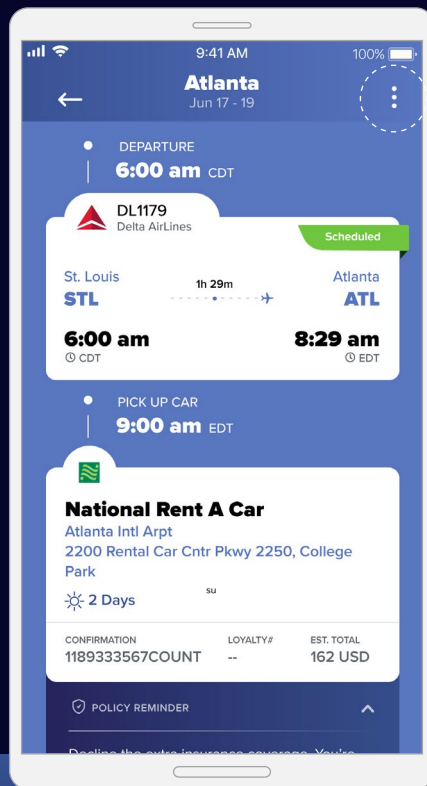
9:41 AM
100%
Atlanta
Jun 17 - 19

DEPARTURE
6:00 am CDT

DL1179
Delta AirLines
Scheduled

St. Louis
STL
1h 29m
Atlanta
ATL

6:00 am
CDT
8:29 am
EDT

PICK UP CAR
9:00 am EDT

National Rent A Car
Atlanta Intl Arpt
2200 Rental Car Cntr Pkwy 2250, College Park
2 Days
su

| CONFIRMATION | LOYALTY# | EST. TOTAL |
|---|---|---|
| 1189333567COUNT | -- | 162 USD |

POLICY REMINDER

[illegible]